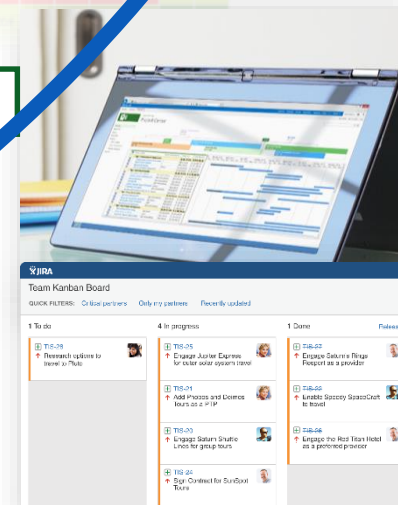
JIRA

Team Kanban Board

QUICK FILTERS: Critical partners Only my partners Recently updated

1 To do

TIS-28
Research options to travel to Pluto

4 In progress

TIS-25
Engage Jupiter Express for outer solar system travel

TIS-21
Add Phobos and Deimos tours as a PTP

TIS-23
Engage Saturn Shuttle Lines for group tours

TIS-24
Sign Contract for SunSpot Tours

1 Done

Release

TIS-27
Engage Saturns Rings Resort as a provider

TIS-22
Enable Speedy SpaceCraft to travel

TIS-26
Engage the Red Titan Hotel as a preferred provider